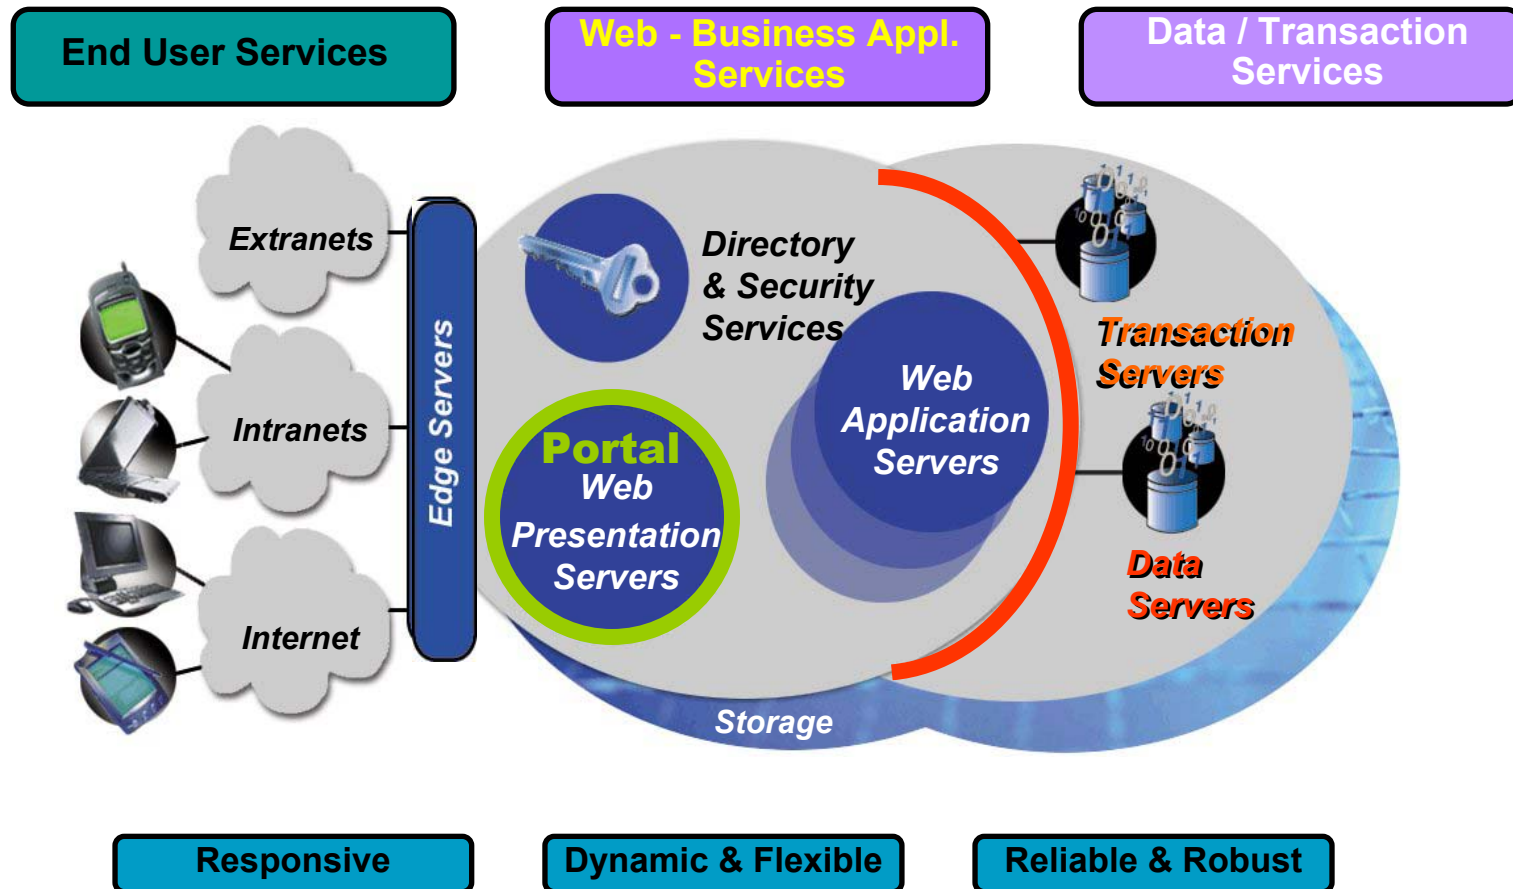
End User Services

Web - Business Appl. Services

Data / Transaction Services

Extranets

Intranets

Internet

Edge Servers

Directory & Security Services

Portal Web Presentation Servers

Web Application Servers

Transaction Servers

Data Servers

Storage

Responsive

Dynamic & Flexible

Reliable & Robust